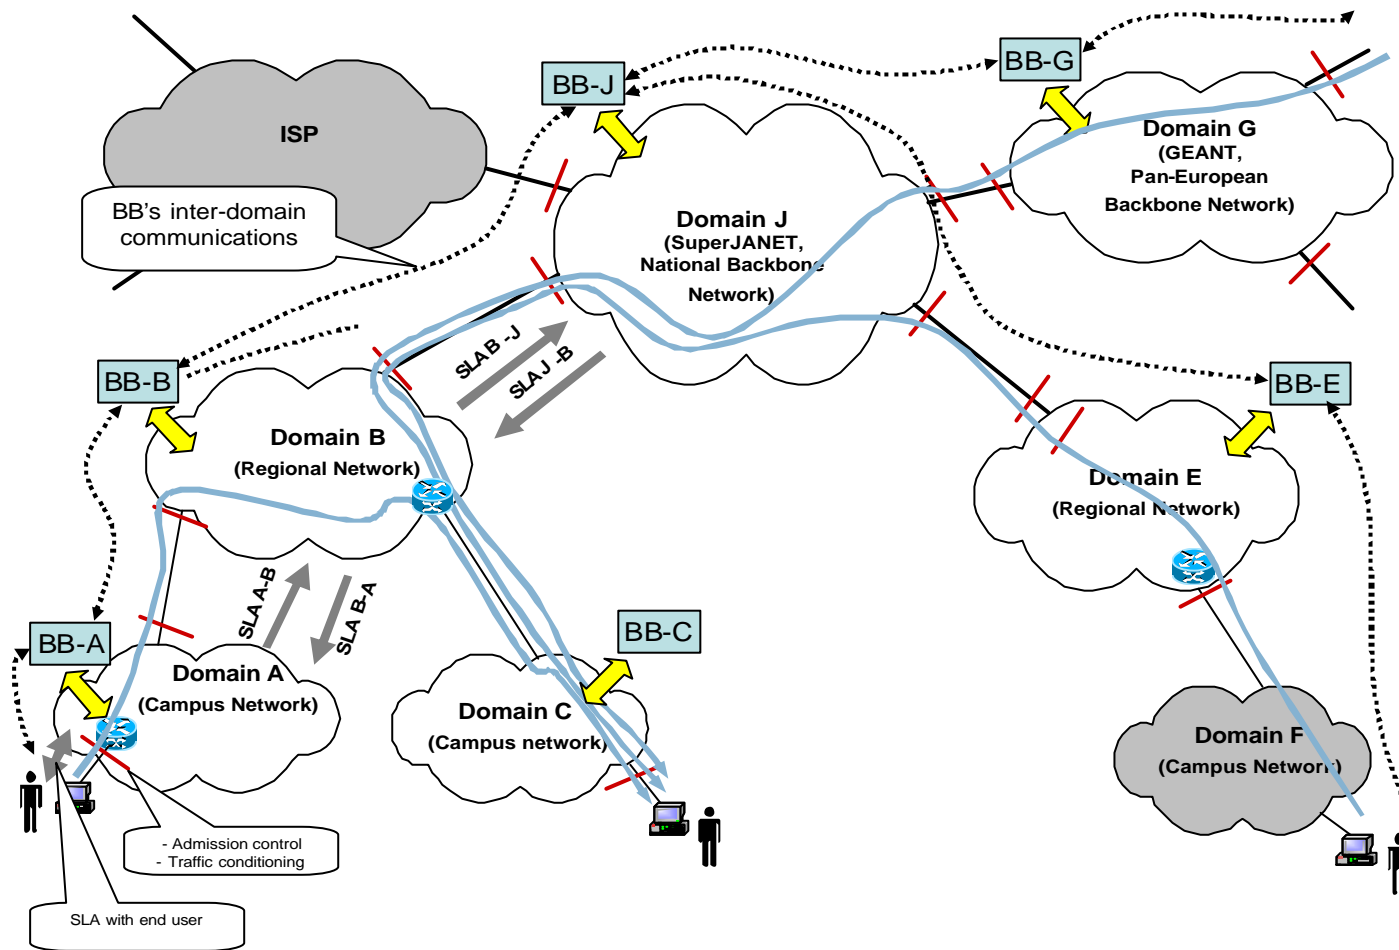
ISP

BB's inter-domain communications

BB-J

BB-G

Domain G
(GEANT,
Pan-European
Backbone Network)

Domain J
(SuperJANET,
National Backbone
Network)

BB-B

SLA B -J

SLA J -B

Domain B
(Regional Network)

BB-E

Domain E
(Regional Network)

SLA A-B

SLA B-A

BB-A

Domain A
(Campus Network)

BB-C

Domain C
(Campus network)

Domain F
(Campus Network)

- Admission control
- Traffic conditioning

SLA with end user